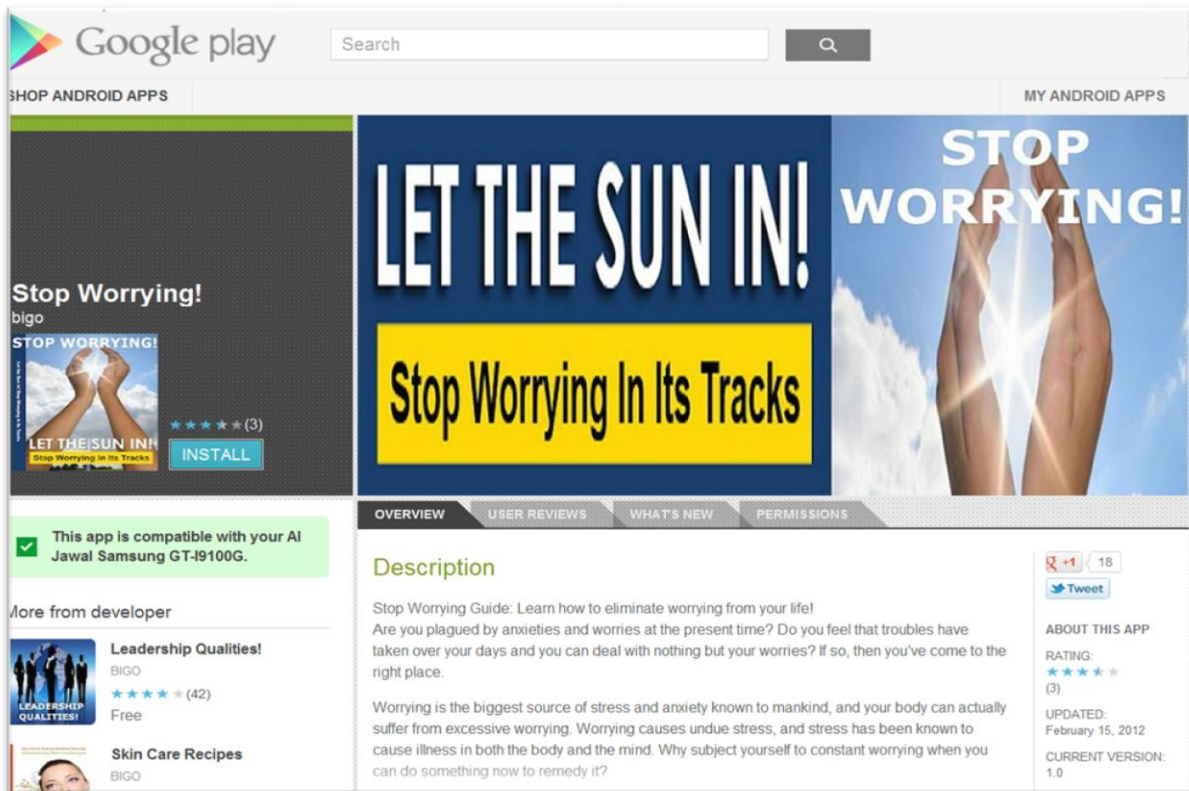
Google play

Search

SHOP ANDROID APPS

MY ANDROID APPS

Stop Worrying!
bigo

STOP WORRYING!
LET THE SUN IN!
Stop Worrying In Its Tracks

(3)

INSTALL

LET THE SUN IN!

Stop Worrying In Its Tracks

STOP WORRYING!

This app is compatible with your Al Jawal Samsung GT-I9100G.

More from developer

Leadership Qualities!
BIGO
(42)
Free

LEADERSHIP QUALITIES!

Skin Care Recipes
BIGO

OVERVIEW

USER REVIEWS

WHAT'S NEW

PERMISSIONS

Description

Stop Worrying Guide: Learn how to eliminate worrying from your life!
Are you plagued by anxieties and worries at the present time? Do you feel that troubles have taken over your days and you can deal with nothing but your worries? If so, then you've come to the right place.

Worrying is the biggest source of stress and anxiety known to mankind, and your body can actually suffer from excessive worrying. Worrying causes undue stress, and stress has been known to cause illness in both the body and the mind. Why subject yourself to constant worrying when you can do something now to remedy it?

+1 18

Tweet

ABOUT THIS APP

RATING:
(3)

UPDATED:
February 15, 2012

CURRENT VERSION:
1.0